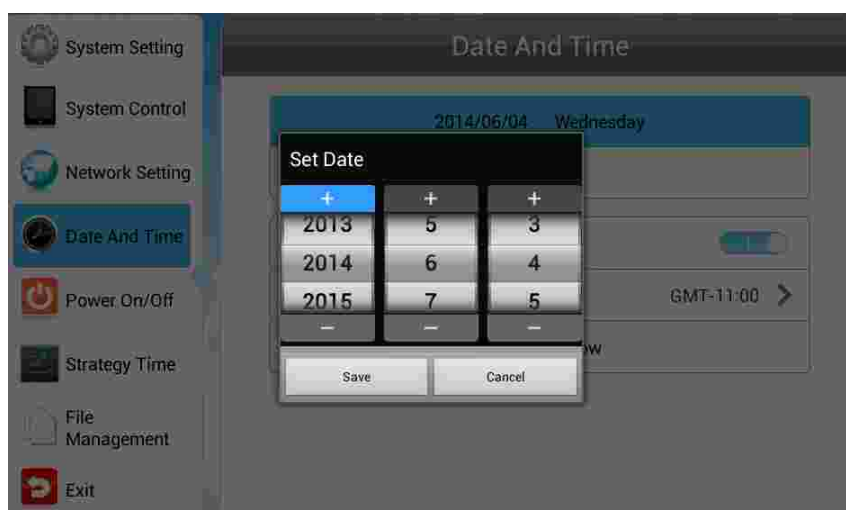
System Setting
System Control
Network Setting
Date And Time
Power On/Off
Strategy Time
File Management
Exit

Date And Time

2014/06/04 Wednesday

Set Date
+ + +
2013 5 3
2014 6 4
2015 7 5
− − −
Save Cancel

GMT-11:00 >

w